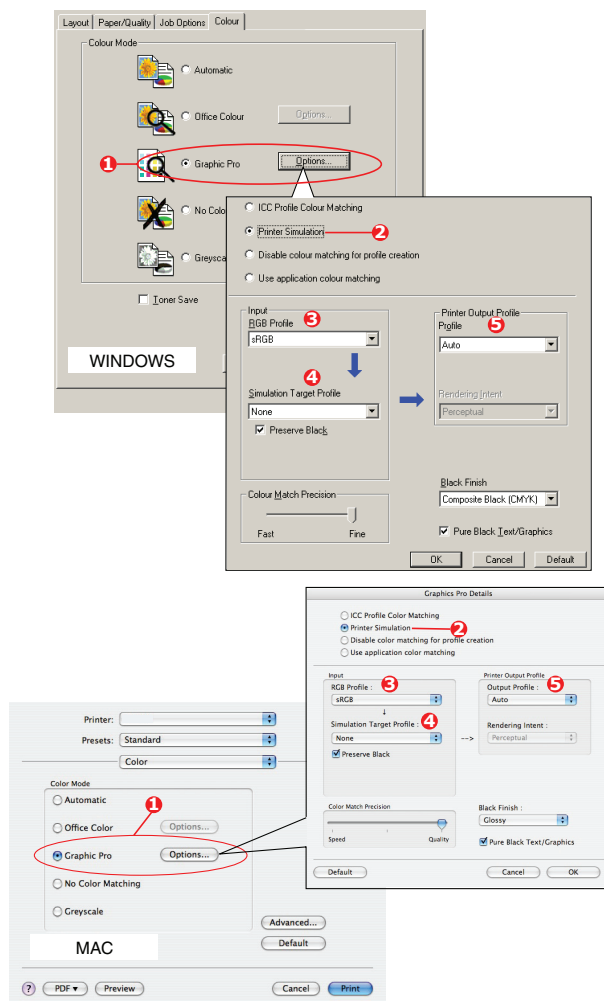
Layout | Paper/Quality | Job Options | Colour

Colour Mode

Automatic

Office Colour

Options...

1

Graphic Pro

Options...

No Colo

Greysca

Toner Save

WINDOWS

ICC Profile Colour Matching

Printer Simulation

2

Disable colour matching for profile creation

Use application colour matching

Input

RGB Profile

3

sRGB

4

Simulation Target Profile

None

Preserve Black

Printer Output Profile

Profile

5

Auto

Rendering Intent

Perceptual

Colour Match Precision

Fast

Fine

Black Finish

Composite Black (CMYK)

Pure Black Text/Graphics

OK

Cancel

Default

Graphics Pro Details

ICC Profile Color Matching

Printer Simulation

2

Disable color matching for profile creation

Use application color matching

Input

RGB Profile :

3

sRGB

↓

Simulation Target Profile :

4

None

-->

Preserve Black

Printer Output Profile

Output Profile :

5

Auto

Rendering Intent :

Perceptual

Color Match Precision

Speed

Quality

Black Finish :

Glossy

Pure Black Text/Graphics

Default

Cancel

OK

Printer:

Presets: Standard

Color

Color Mode

Automatic

1

Office Color

Options...

Graphic Pro

Options...

No Color Matching

Greyscale

Advanced...

Default

MAC

?

PDF ▾

Preview

Cancel

Print